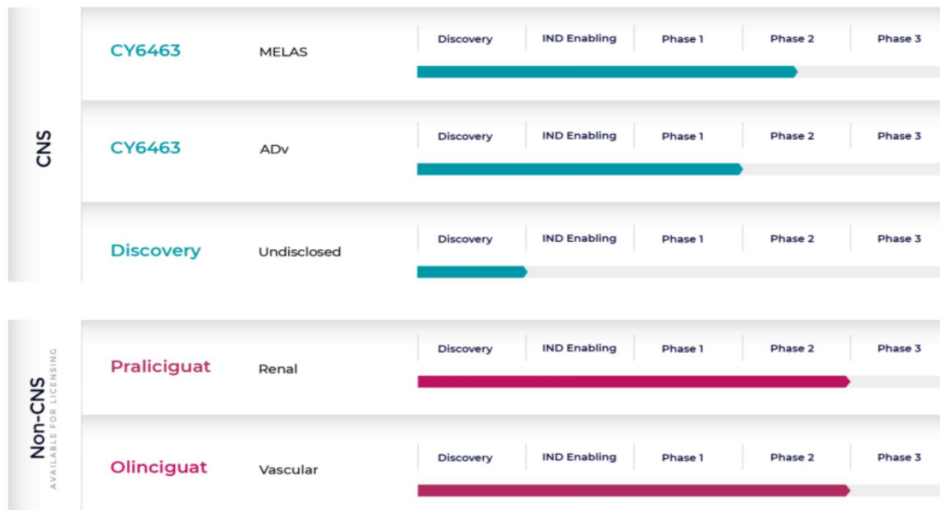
CNS

| | | Discovery | IND Enabling | Phase 1 | Phase 2 | Phase 3 |
|---|---|---|---|---|---|---|
| CY6463 | MELAS | | | | | |
| CY6463 | ADv | | | | | |
| Discovery | Undisclosed | | | | | |

Non-CNS
AVAILABLE FOR LICENSING

| | | Discovery | IND Enabling | Phase 1 | Phase 2 | Phase 3 |
|---|---|---|---|---|---|---|
| Praliciguat | Renal | | | | | |
| Olinciguat | Vascular | | | | | |